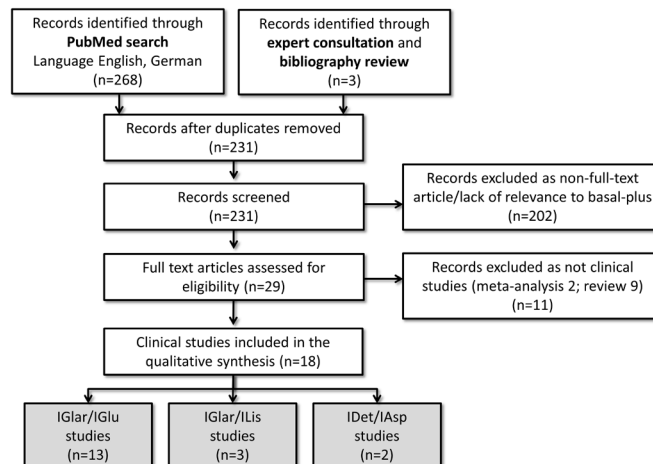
Records identified through PubMed search Language English, German (n=268)

Records identified through expert consultation and bibliography review (n=3)

Records after duplicates removed (n=231)

Records screened (n=231)

Records excluded as non-full-text article/lack of relevance to basal-plus (n=202)

Full text articles assessed for eligibility (n=29)

Records excluded as not clinical studies (meta-analysis 2; review 9) (n=11)

Clinical studies included in the qualitative synthesis (n=18)

IGlar/IGlu studies (n=13)

IGlar/ILis studies (n=3)

IDet/IAsp studies (n=2)